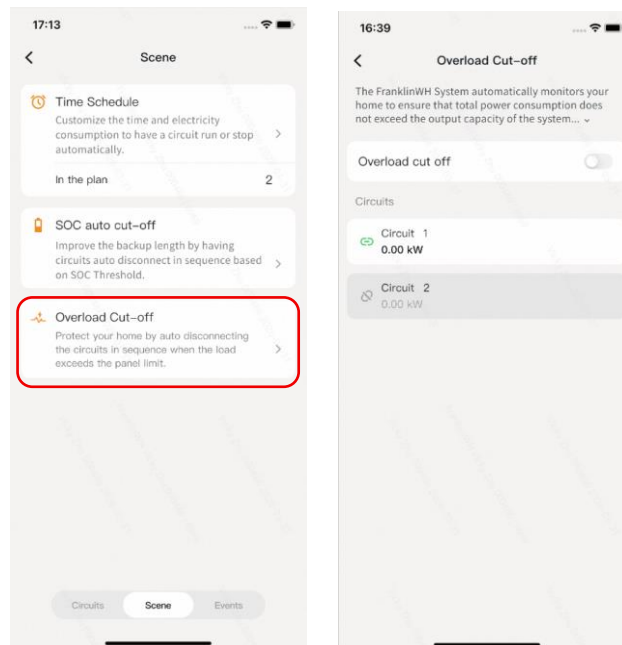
17:13

Scene

Time Schedule
Customize the time and electricity consumption to have a circuit run or stop automatically.

In the plan 2

SOC auto cut-off
Improve the backup length by having circuits auto disconnect in sequence based on SOC Threshold.

Overload Cut-off
Protect your home by auto disconnecting the circuits in sequence when the load exceeds the panel limit.

Circuits Scene Events

16:39

Overload Cut-off

The FranklinWH System automatically monitors your home to ensure that total power consumption does not exceed the output capacity of the system...

Overload cut off

Circuits

Circuit 1
0.00 kW

Circuit 2
0.00 kW